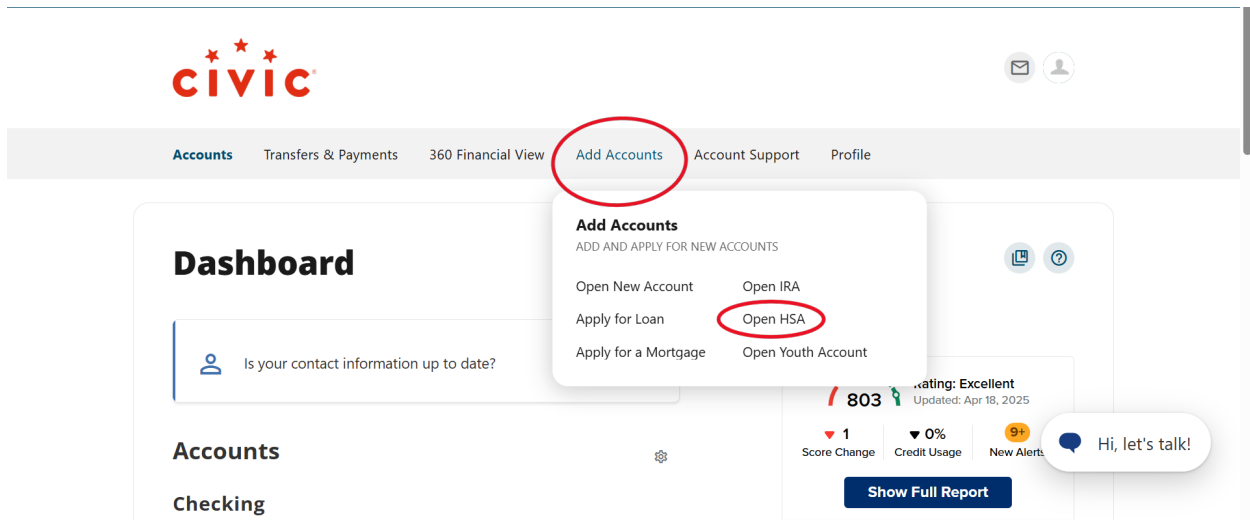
CIVIC

Accounts Transfers & Payments 360 Financial View Add Accounts Account Support Profile

Add Accounts
ADD AND APPLY FOR NEW ACCOUNTS

Open New Account
Apply for Loan
Apply for a Mortgage

Open IRA
Open HSA
Open Youth Account

Dashboard

Is your contact information up to date?

803 Rating: Excellent
Updated: Apr 18, 2025

1 Score Change
0% Credit Usage
9+ New Alerts

Show Full Report

Hi, let's talk!

Accounts

Checking